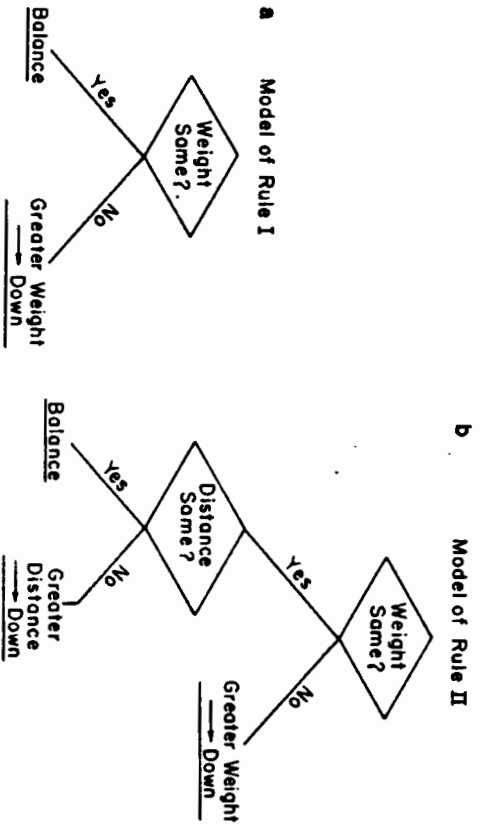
a

Model of Rule I

Weight Same?.

Yes

No

Balance

Greater Weight → Down

b

Model of Rule II

Weight Same?

Yes

No

Greater Weight → Down

Distance Same?

Yes

No

Balance

Greater Distance → Down